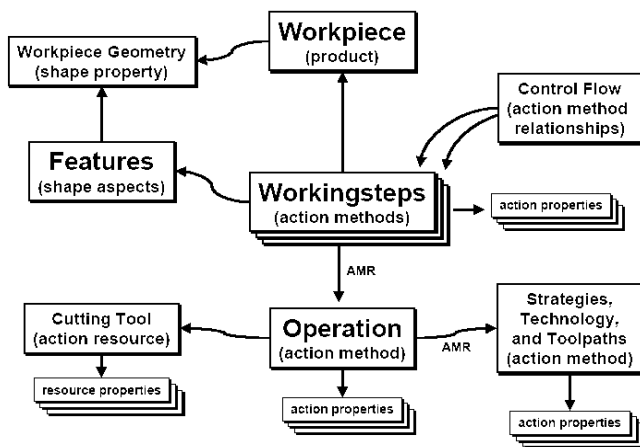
Workpiece
(product)

Workpiece Geometry
(shape property)

Control Flow
(action method
relationships)

Features
(shape aspects)

Workingsteps
(action methods)

action properties

AMR

Cutting Tool
(action resource)

resource properties

Operation
(action method)

action properties

AMR

Strategies,
Technology,
and Toolpaths
(action method)

action properties